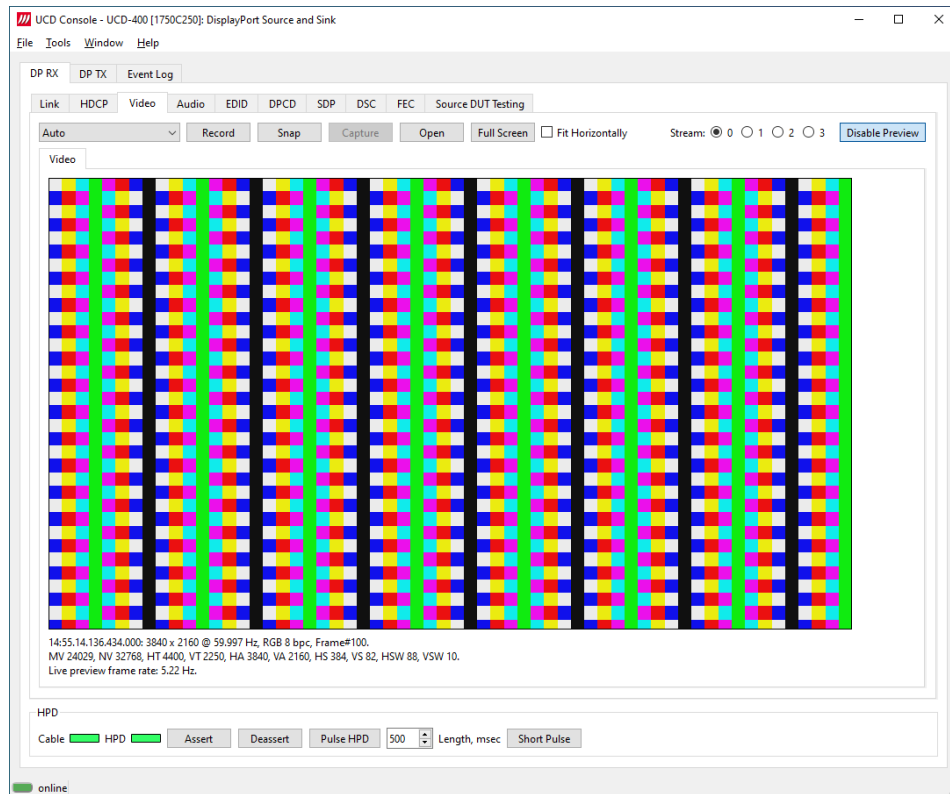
UCD Console - UCD-400 [1750C250]: DisplayPort Source and Sink

File Tools Window Help

DP RX | DP TX | Event Log

Link | HDCP | Video | Audio | EDID | DPCD | SDP | DSC | FEC | Source DUT Testing

Auto | Record | Snap | Capture | Open | Full Screen | Fit Horizontally | Stream: 0 1 2 3 | Disable Preview

Video

14:55.14.136.434.000: 3840 x 2160 @ 59.997 Hz, RGB 8 bpc, Frame#100.
MV 24029, NV 32768, HT 4400, VT 2250, HA 3840, VA 2160, HS 384, VS 82, HSW 88, VSW 10.
Live preview frame rate: 5.22 Hz.

HPD

Cable | HPD | Assert | Deassert | Pulse HPD | 500 | Length, msec | Short Pulse

online